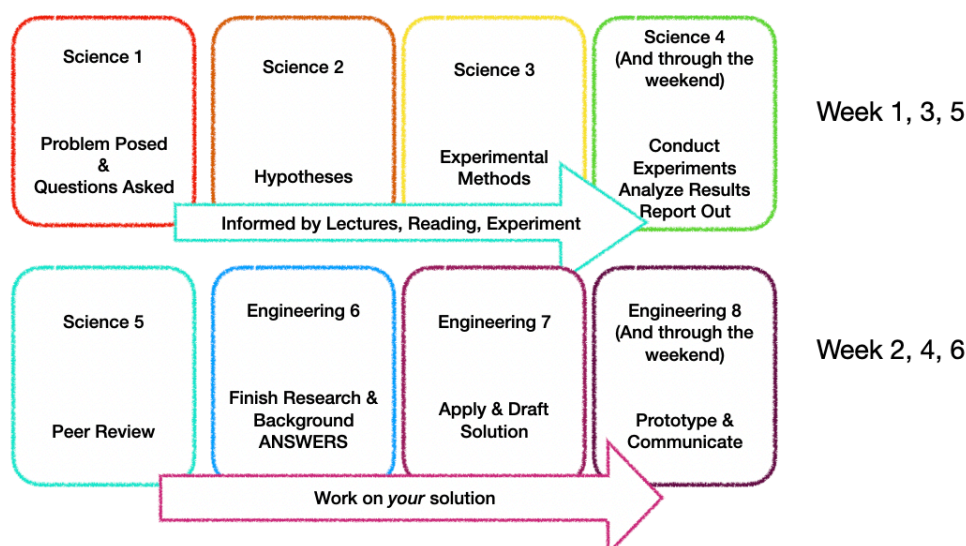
Science 1

Problem Posed & Questions Asked

Science 2

Hypotheses

Science 3

Experimental Methods

Science 4 (And through the weekend)

Conduct Experiments Analyze Results Report Out

Informed by Lectures, Reading, Experiment

Week 1, 3, 5

Science 5

Peer Review

Engineering 6

Finish Research & Background ANSWERS

Engineering 7

Apply & Draft Solution

Engineering 8 (And through the weekend)

Prototype & Communicate

Work on *your* solution

Week 2, 4, 6